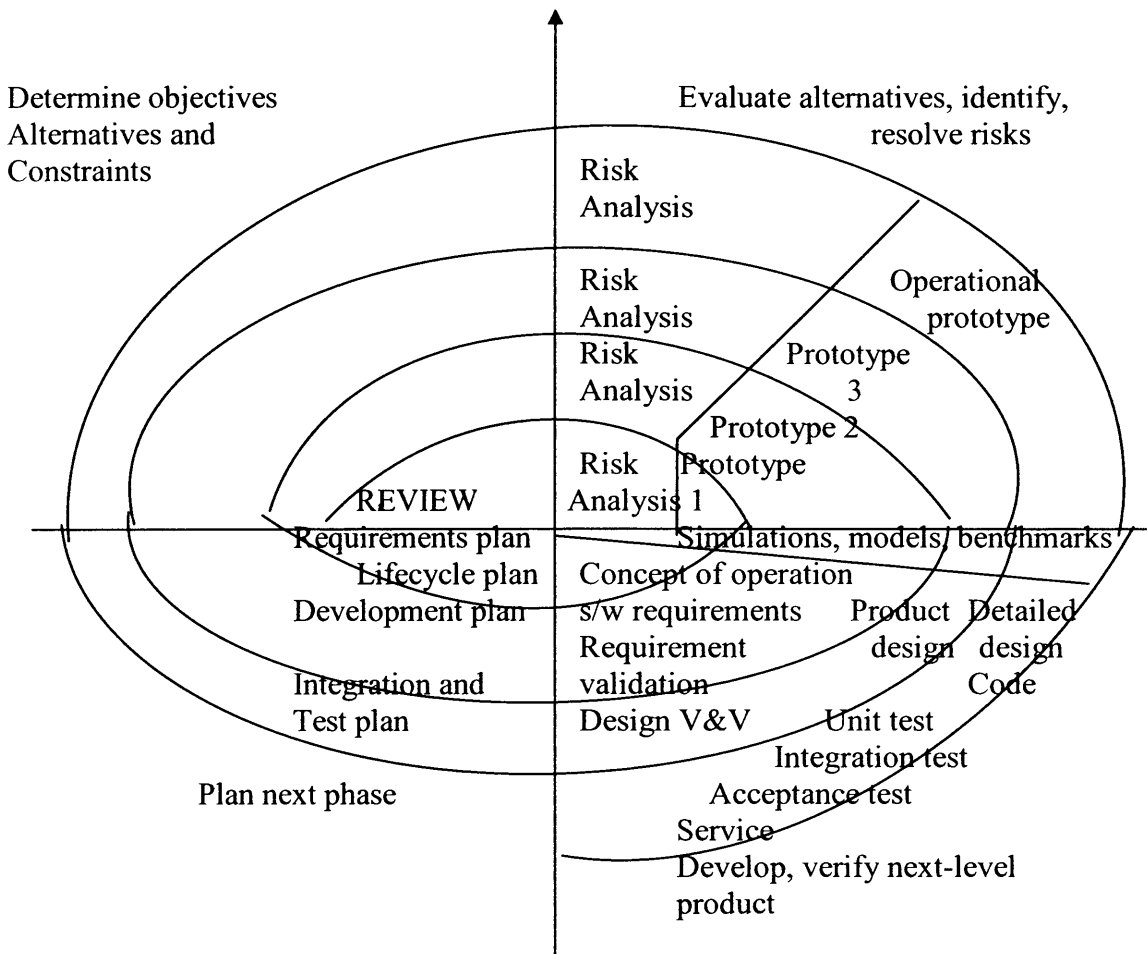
Determine objectives
Alternatives and
Constraints

Evaluate alternatives, identify, resolve risks

Risk
Analysis

Risk
Analysis

Operational prototype

Risk
Analysis

Prototype 3

Prototype 2

Risk
Analysis

Prototype 1

REVIEW

Requirements plan
Lifecycle plan
Development plan

Integration and
Test plan

Simulations, models, benchmarks

Concept of operation
s/w requirements
Requirement validation
Design V&V

Product design

Detailed design
Code

Unit test
Integration test
Acceptance test
Service

Plan next phase

Develop, verify next-level product